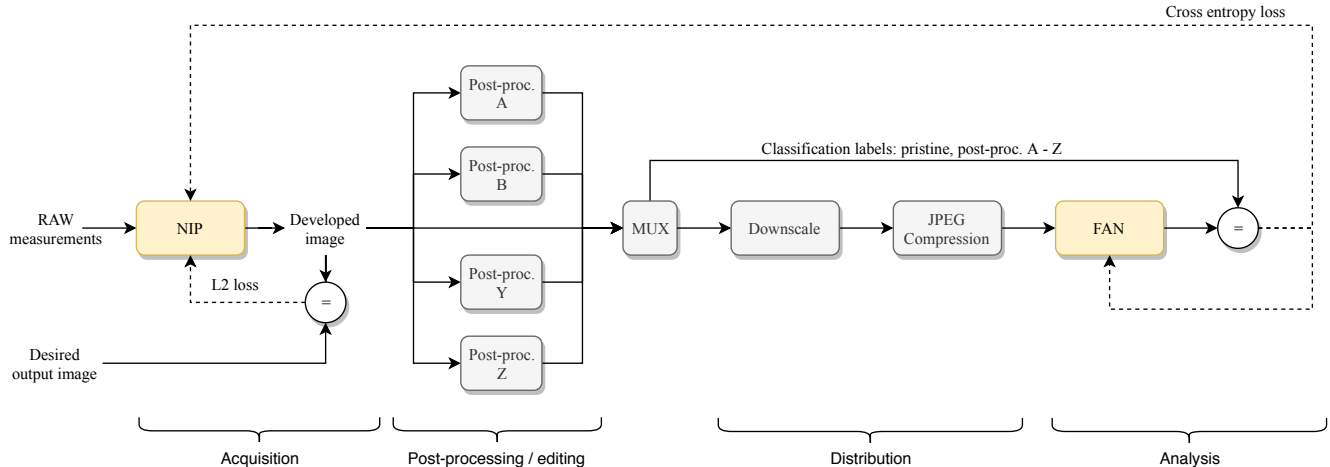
Cross entropy loss

Post-proc. A

Post-proc. B

Classification labels: pristine, post-proc. A - Z

RAW measurements

NIP

Developed image

MUX

Downscale

JPEG Compression

FAN

=

L2 loss

=

Post-proc. Y

Desired output image

Post-proc. Z

Acquisition

Post-processing / editing

Distribution

Analysis